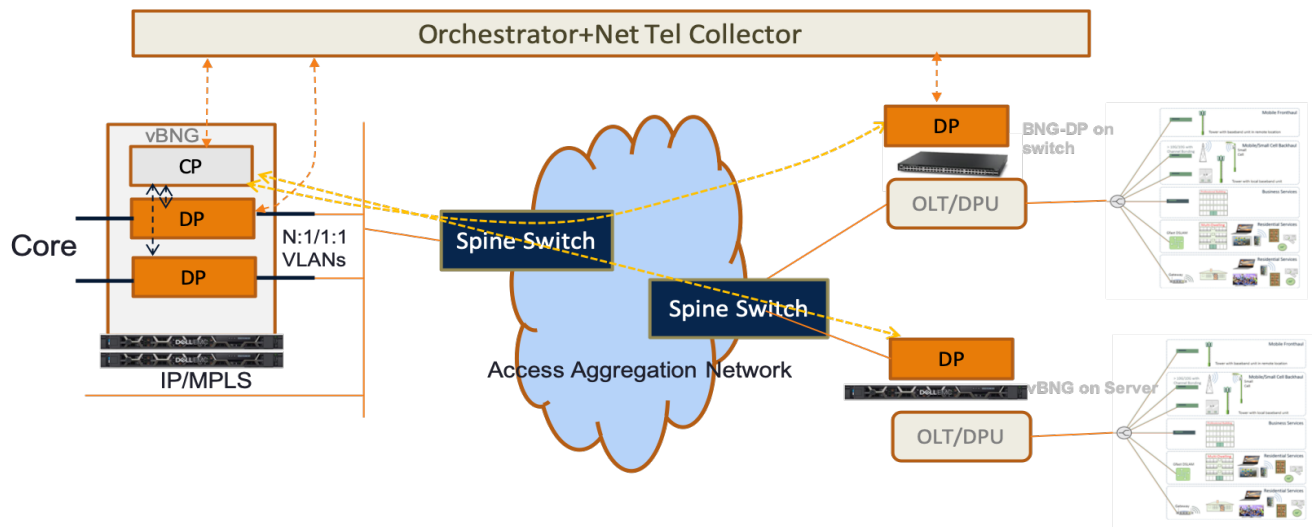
Orchestrator+Net Tel Collector

vBNG

CP

DP

DP

Core

N:1/1:1 VLANs

IP/MPLS

Spine Switch

Spine Switch

Access Aggregation Network

DP

BNG-DP on switch

OLT/DPU

DP

vBNG on Server

OLT/DPU

Mobile Fronthaul

Mobile/Small Cell Backhaul

Business Services

Residential Services

Residential Services

Mobile Fronthaul

Mobile/Small Cell Backhaul

Business Services

Residential Services

Residential Services